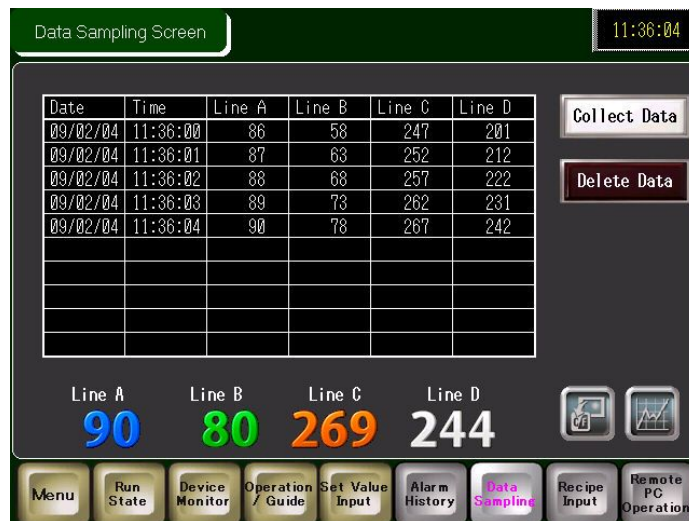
Data Sampling Screen

11:36:04

| Date | Time | Line A | Line B | Line C | Line D |
|---|---|---|---|---|---|
| 09/02/04 | 11:36:00 | 86 | 58 | 247 | 201 |
| 09/02/04 | 11:36:01 | 87 | 63 | 252 | 212 |
| 09/02/04 | 11:36:02 | 88 | 68 | 257 | 222 |
| 09/02/04 | 11:36:03 | 89 | 73 | 262 | 231 |
| 09/02/04 | 11:36:04 | 90 | 78 | 267 | 242 |
| | | | | | |
| | | | | | |
| | | | | | |
| | | | | | |
| | | | | | |

Collect Data

Delete Data

Line A
90

Line B
80

Line C
269

Line D
244

Menu

Run State

Device Monitor

Operation / Guide

Set Value Input

Alarm History

Data Sampling

Recipe Input

Remote PC Operation